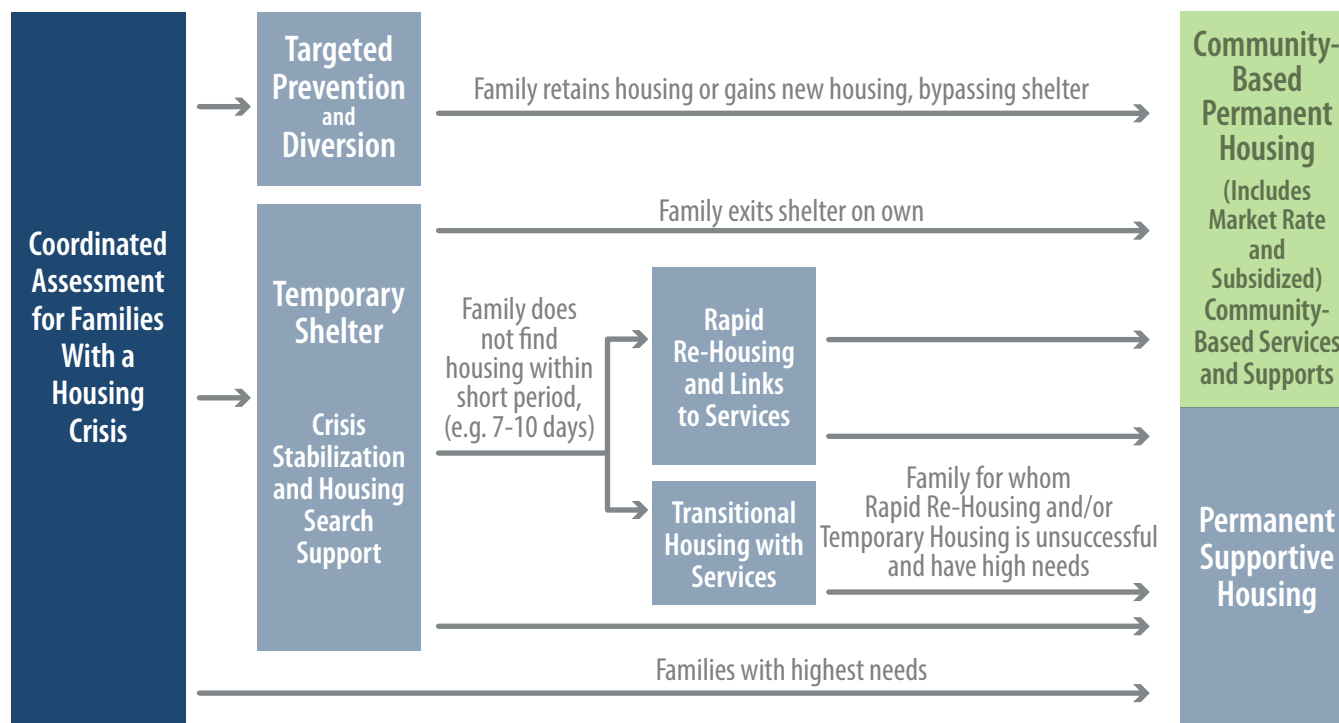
Coordinated Assessment for Families With a Housing Crisis

Targeted Prevention and Diversion

Family retains housing or gains new housing, bypassing shelter

Temporary Shelter

Crisis Stabilization and Housing Search Support

Family exits shelter on own

Family does not find housing within short period, (e.g. 7-10 days)

Rapid Re-Housing and Links to Services

Transitional Housing with Services

Family for whom Rapid Re-Housing and/or Temporary Housing is unsuccessful and have high needs

Families with highest needs

Community-Based Permanent Housing

(Includes Market Rate and Subsidized) Community-Based Services and Supports

Permanent Supportive Housing